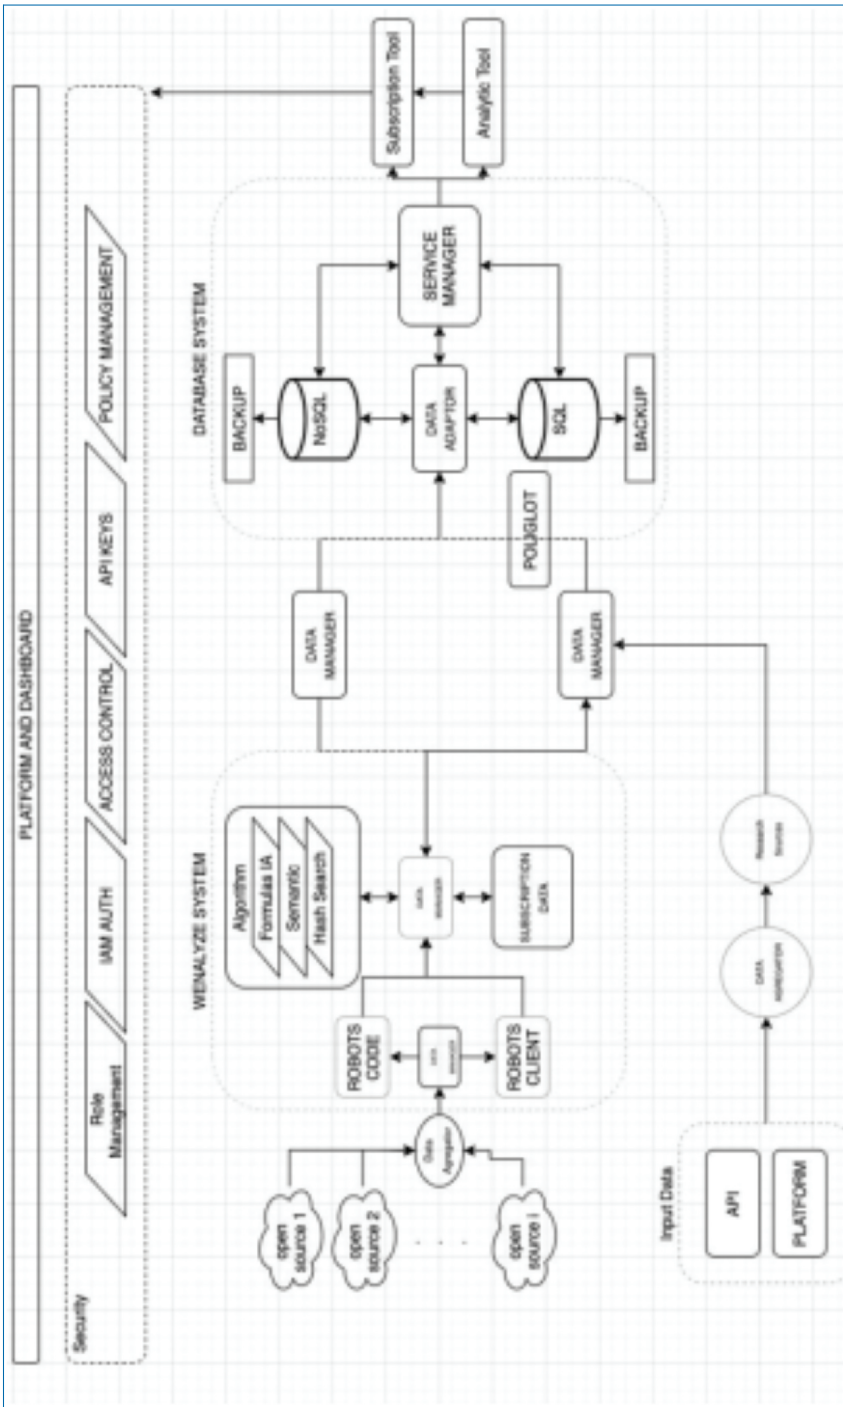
PLATFORM AND DASHBOARD

Security

Role Management

IAM AUTH

ACCESS CONTROL

API KEYS

POLICY MANAGEMENT

Subscription Tool

Analytic Tool

DATABASE SYSTEM

BACKUP

NoSQL

SERVICE MANAGER

DATA ADAPTOR

SQL

BACKUP

POLIGLOT

DATA MANAGER

DATA MANAGER

WENALYZE SYSTEM

Algorithm

Formulas IA

Semantic

Hash Search

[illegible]

SUBSCRIPTION DATA

ROBOTS CODE

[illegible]

ROBOTS CLIENT

Data Aggregator

open source 1

open source 2

. . .

open source i

Research Sources

DATA AGGREGATOR

Input Data

API

PLATFORM